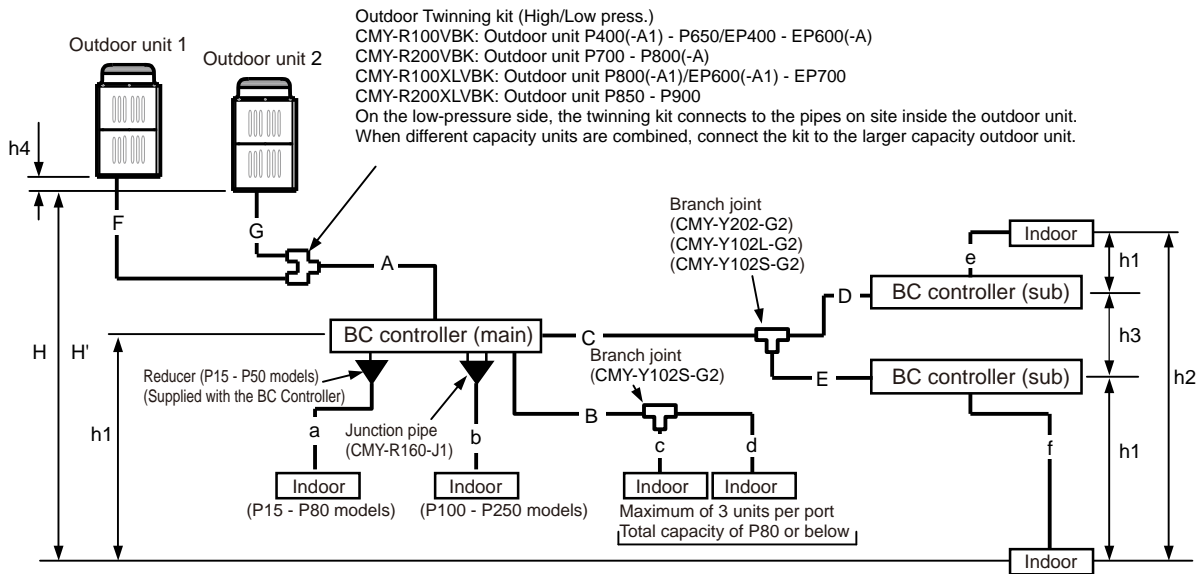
Outdoor Twinning kit (High/Low press.)
CMY-R100VBK: Outdoor unit P400(-A1) - P650/EP400 - EP600(-A)
CMY-R200VBK: Outdoor unit P700 - P800(-A)
CMY-R100XLVBK: Outdoor unit P800(-A1)/EP600(-A1) - EP700
CMY-R200XLVBK: Outdoor unit P850 - P900
On the low-pressure side, the twinning kit connects to the pipes on site inside the outdoor unit.
When different capacity units are combined, connect the kit to the larger capacity outdoor unit.

Outdoor unit 1

Outdoor unit 2

h4

F

G

A

Branch joint
(CMY-Y202-G2)
(CMY-Y102L-G2)
(CMY-Y102S-G2)

Indoor

e

h1

D

BC controller (sub)

h3

H

H'

BC controller (main)

C

Branch joint
(CMY-Y102S-G2)

E

BC controller (sub)

h2

Reducer (P15 - P50 models)
(Supplied with the BC Controller)

B

h1

a

Junction pipe
(CMY-R160-J1)

b

c

d

f

h1

Indoor

(P15 - P80 models)

Indoor

(P100 - P250 models)

Indoor

Indoor

Maximum of 3 units per port
Total capacity of P80 or below

Indoor